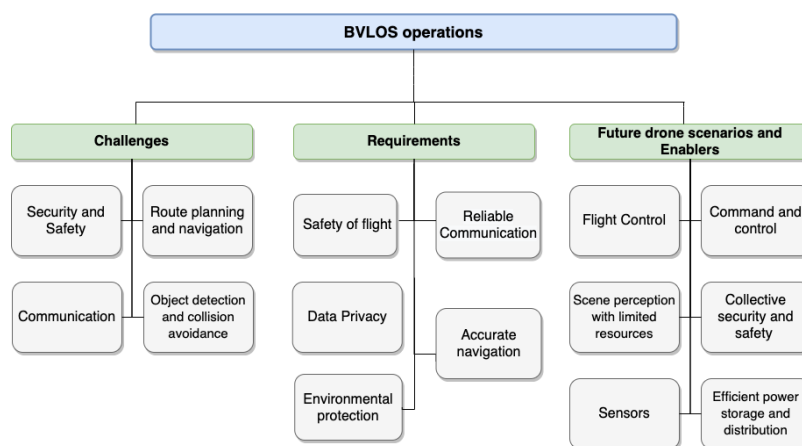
BVLOS operations

Challenges

Security and Safety

Route planning and navigation

Communication

Object detection and collision avoidance

Requirements

Safety of flight

Reliable Communication

Data Privacy

Accurate navigation

Environmental protection

Future drone scenarios and Enablers

Flight Control

Command and control

Scene perception with limited resources

Collective security and safety

Sensors

Efficient power storage and distribution